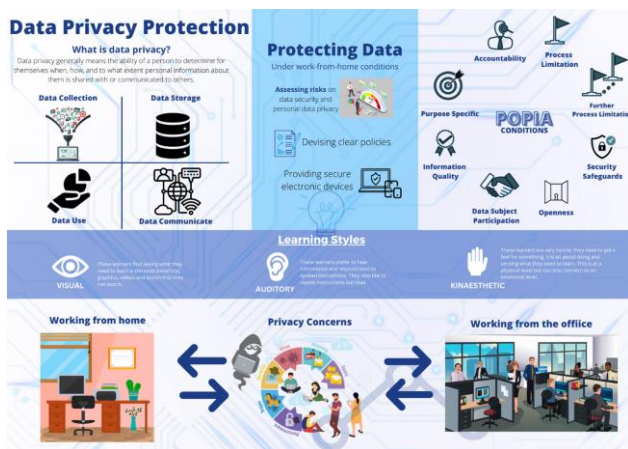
Data Privacy Protection

What is data privacy?

Data privacy generally means the ability of a person to determine for themselves when, how, and to what extent personal information about them is shared with or communicated to others.

Data Collection

Data Storage

Data Use

Data Communicate

Protecting Data

Under work-from-home conditions

Assessing risks on data security and personal data privacy

Devising clear policies

Providing secure electronic devices

Accountability

Process Limitation

Purpose Specific

Further Process Limitation

POPIA CONDITIONS

Information Quality

Security Safeguards

Data Subject Participation

Openness

Learning Styles

VISUAL

These learners find seeing what they need to learn is the most beneficial: graphics, videos and words that they can watch.

AUDITORY

These learners prefer to hear information and respond best to spoken instructions. They also like to repeat instructions out loud.

KINAESTHETIC

These learners are very tactile, they need to get a feel for something. It is all about doing and sensing what they need to learn. This is at a physical level but can also connect on an emotional level.

Working from home

Privacy Concerns

Working from the office